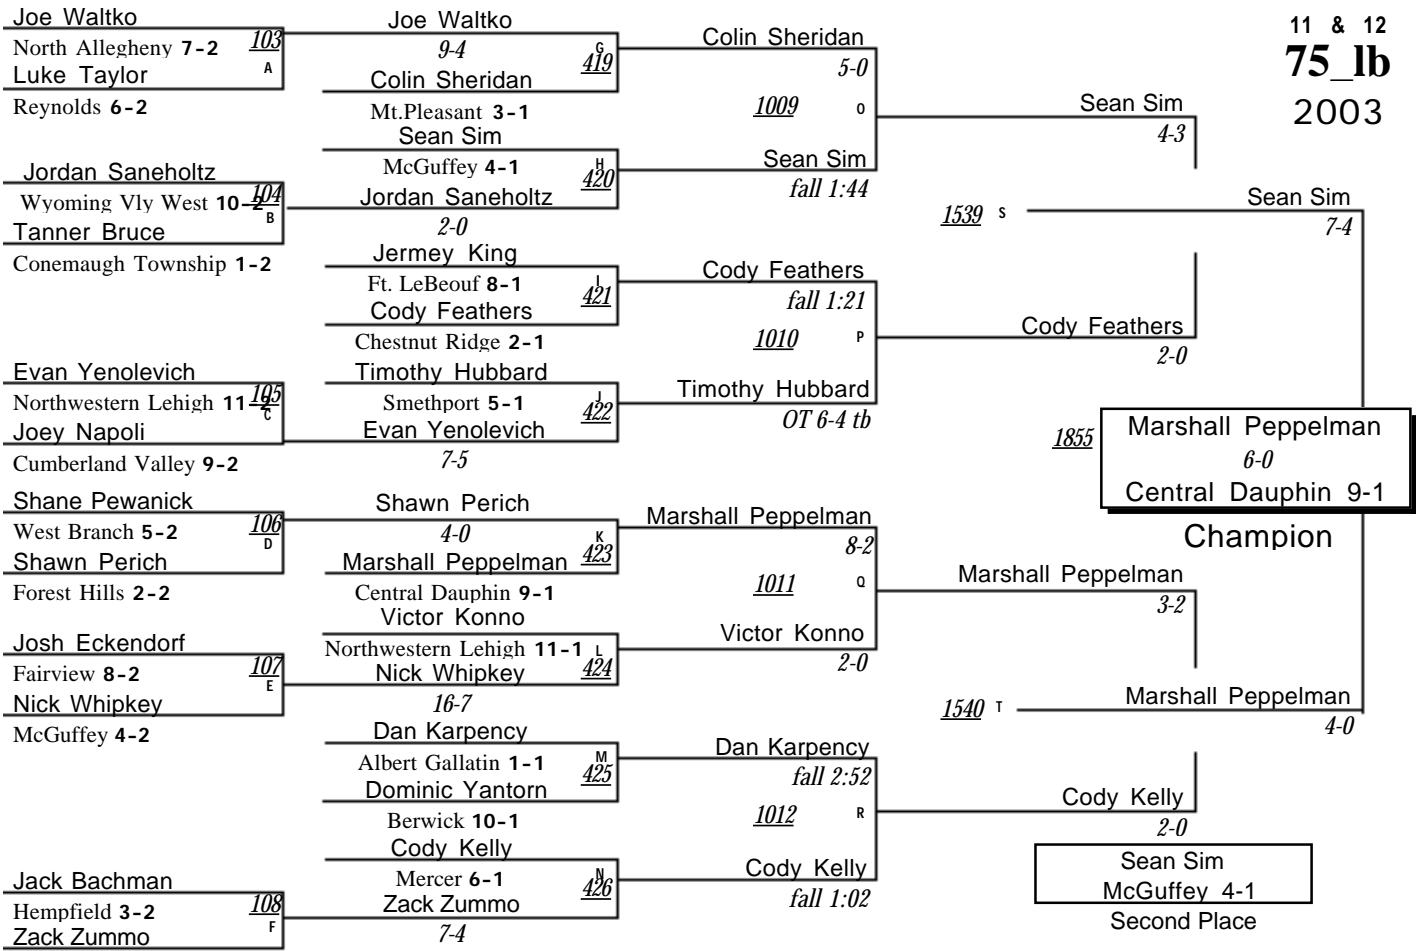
11 & 12
75_lb
2003

Joe Waltko
North Allegheny 7-2
103
A
Luke Taylor
Reynolds 6-2

Jordan Saneholtz
Wyoming Vly West 10-2
104
B
Tanner Bruce
Conemaugh Township 1-2

Evan Yenolevich
Northwestern Lehigh 11-2
105
C
Joey Napoli
Cumberland Valley 9-2

Shane Pewanick
West Branch 5-2
106
D
Shawn Perich
Forest Hills 2-2

Josh Eckendorf
Fairview 8-2
107
E
Nick Whipkey
McGuffey 4-2

Jack Bachman
Hempfield 3-2
108
F
Zack Zummo

Joe Waltko
9-4
G
419
Colin Sheridan
Mt.Pleasant 3-1
Sean Sim
McGuffey 4-1
H
420
Jordan Saneholtz
2-0
Jermey King
Ft. LeBeouf 8-1
I
421
Cody Feathers
Chestnut Ridge 2-1
Timothy Hubbard
Smethport 5-1
J
422
Evan Yenolevich
7-5
Shawn Perich
4-0
K
423
Marshall Peppelman
Central Dauphin 9-1
Victor Konno
Northwestern Lehigh 11-1
L
424
Nick Whipkey
16-7
Dan Karpency
Albert Gallatin 1-1
M
425
Dominic Yantorn
Berwick 10-1
Cody Kelly
Mercer 6-1
N
426
Zack Zummo
7-4

Colin Sheridan
5-0
1009
O
Sean Sim
fall 1:44
Cody Feathers
fall 1:21
1010
P
Timothy Hubbard
OT 6-4 tb
Marshall Peppelman
8-2
1011
Q
Victor Konno
2-0
Dan Karpency
fall 2:52
1012
R
Cody Kelly
fall 1:02

Sean Sim
4-3
1539
S
Cody Feathers
2-0
Marshall Peppelman
3-2
1540
T
Cody Kelly
2-0

Sean Sim
7-4
Marshall Peppelman
4-0

1855
Marshall Peppelman
6-0
Central Dauphin 9-1
Champion

Sean Sim
McGuffey 4-1
Second Place